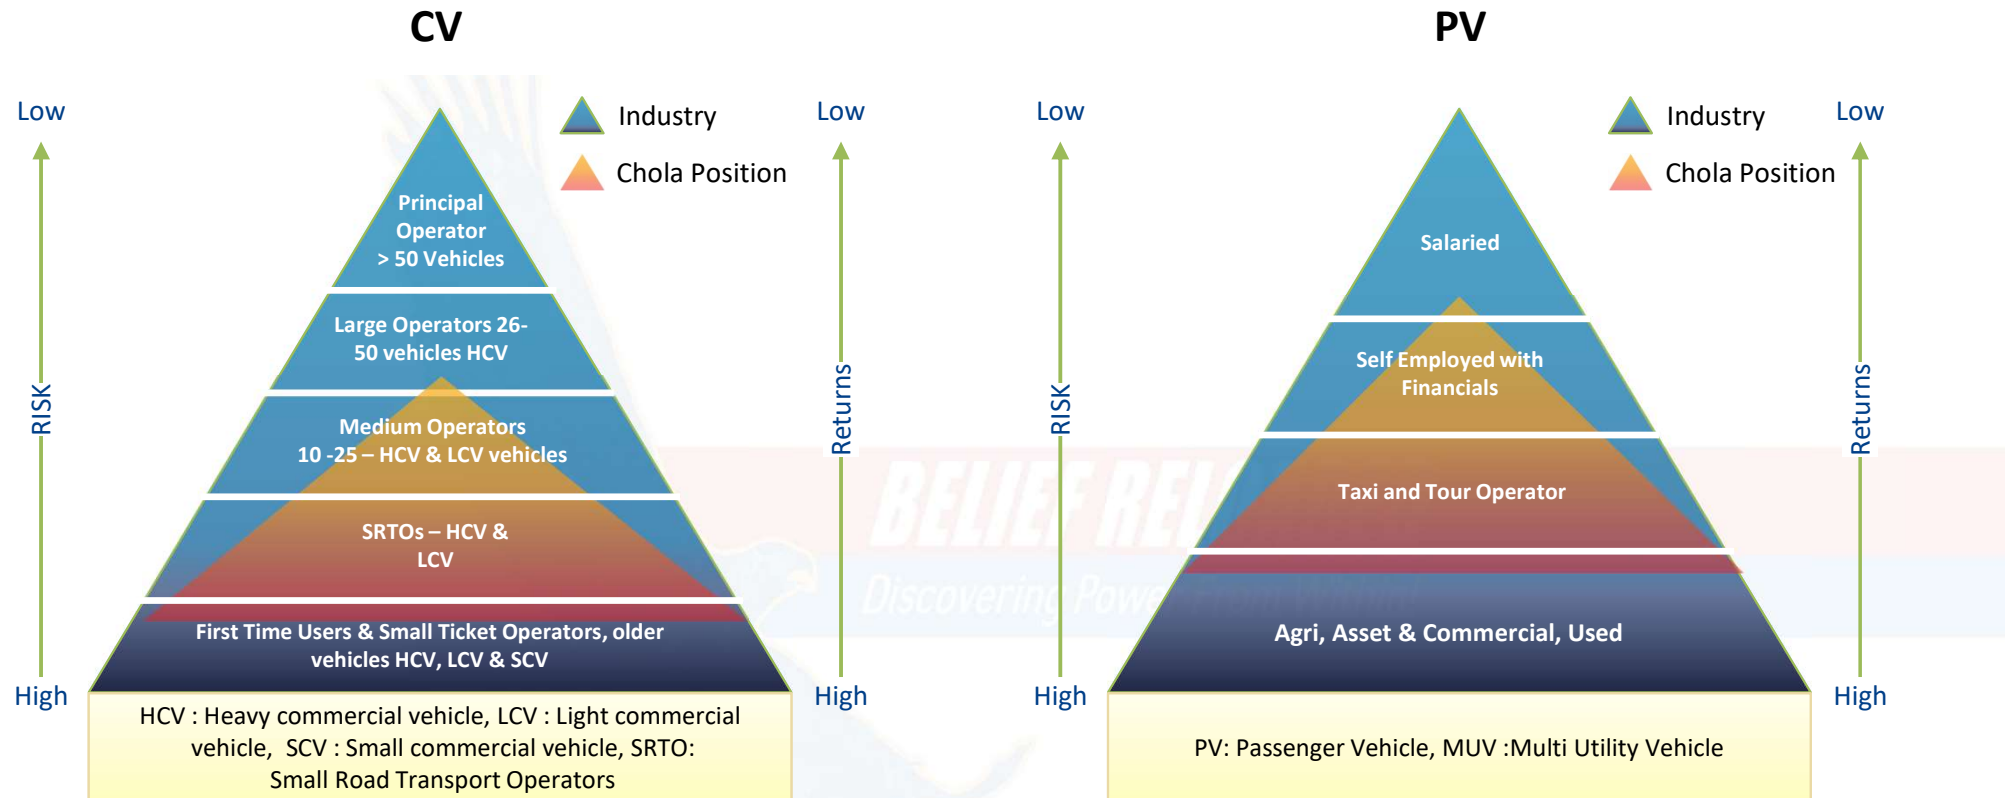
CV

Low

RISK

High

Industry

Chola Position

Low

Returns

High

Principal Operator > 50 Vehicles

Large Operators 26-50 vehicles HCV

Medium Operators 10 -25 – HCV & LCV vehicles

SRTOs – HCV & LCV

First Time Users & Small Ticket Operators, older vehicles HCV, LCV & SCV

HCV : Heavy commercial vehicle, LCV : Light commercial vehicle, SCV : Small commercial vehicle, SRTO: Small Road Transport Operators

PV

Low

RISK

High

Industry

Chola Position

Low

Returns

High

Salaried

Self Employed with Financials

Taxi and Tour Operator

Agri, Asset & Commercial, Used

PV: Passenger Vehicle, MUV :Multi Utility Vehicle

BELIEF REL

Discovering Power